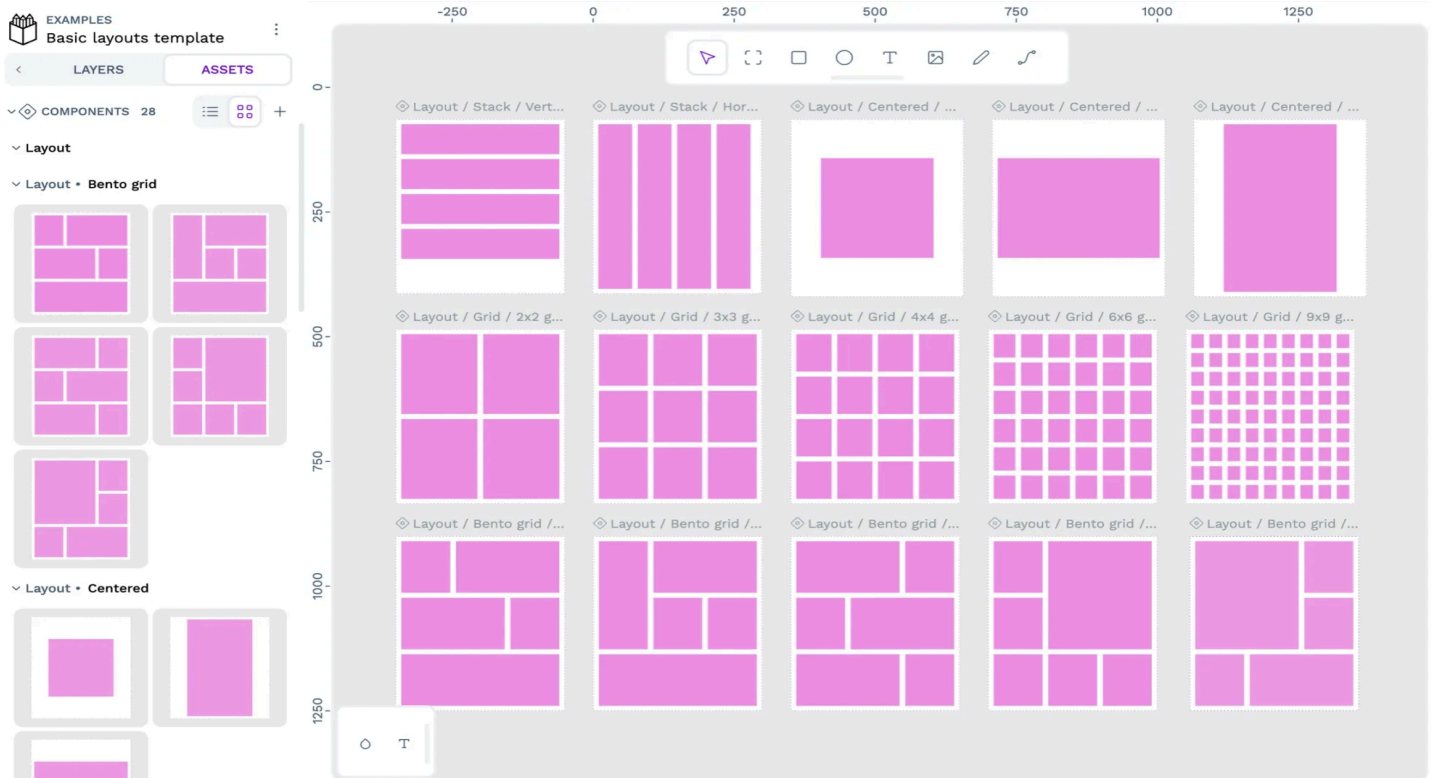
EXAMPLES
Basic layouts template

LAYERS ASSETS

COMPONENTS 28

Layout

Layout • Bento grid

Layout • Centered

-250 0 250 500 750 1000 1250

0
250
500
750
1000
1250

Layout / Stack / Vert...
Layout / Stack / Hor...
Layout / Centered / ...
Layout / Centered / ...
Layout / Centered / ...

Layout / Grid / 2x2 g...
Layout / Grid / 3x3 g...
Layout / Grid / 4x4 g...
Layout / Grid / 6x6 g...
Layout / Grid / 9x9 g...

Layout / Bento grid /...
Layout / Bento grid /...
Layout / Bento grid /...
Layout / Bento grid /...
Layout / Bento grid /...

T